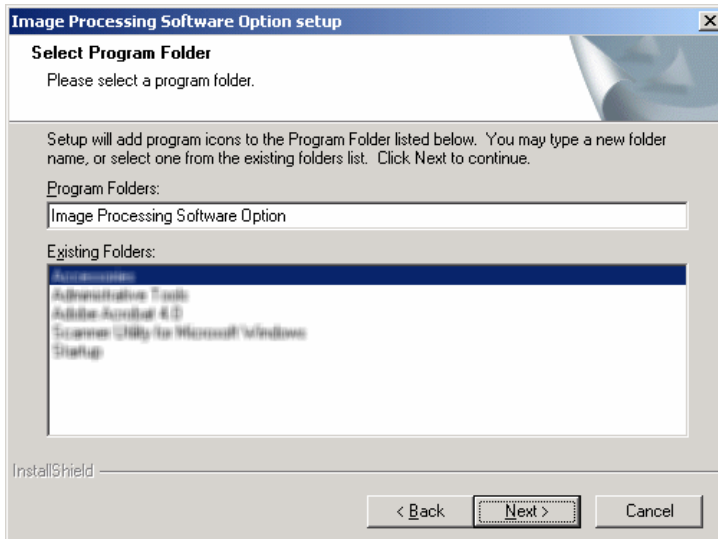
Image Processing Software Option setup

Select Program Folder

Please select a program folder.

Setup will add program icons to the Program Folder listed below. You may type a new folder name, or select one from the existing folders list. Click Next to continue.

Program Folders:

Image Processing Software Option

Existing Folders:

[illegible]
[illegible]
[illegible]
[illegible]
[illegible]

InstallShield

< Back

Next >

Cancel